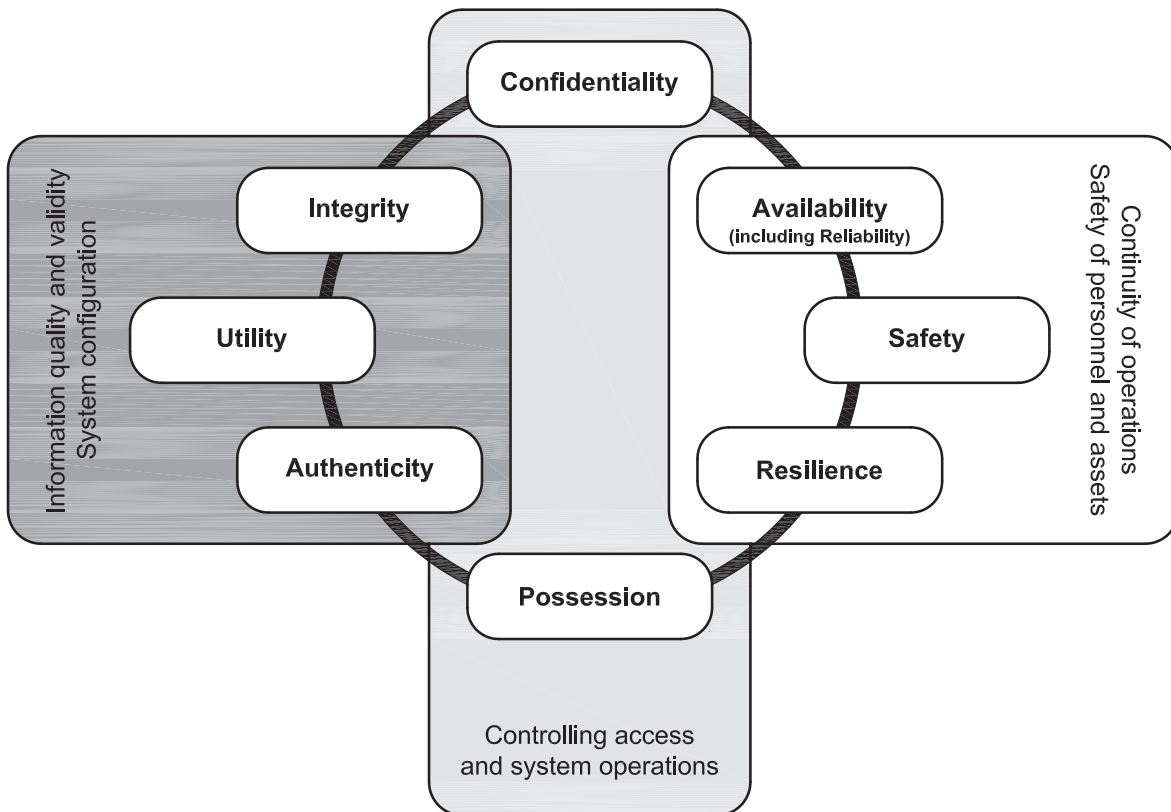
Confidentiality

Information quality and validity
System configuration

Integrity

Utility

Authenticity

Availability
(including Reliability)

Safety

Resilience

Continuity of operations
Safety of personnel and assets

Possession

Controlling access
and system operations